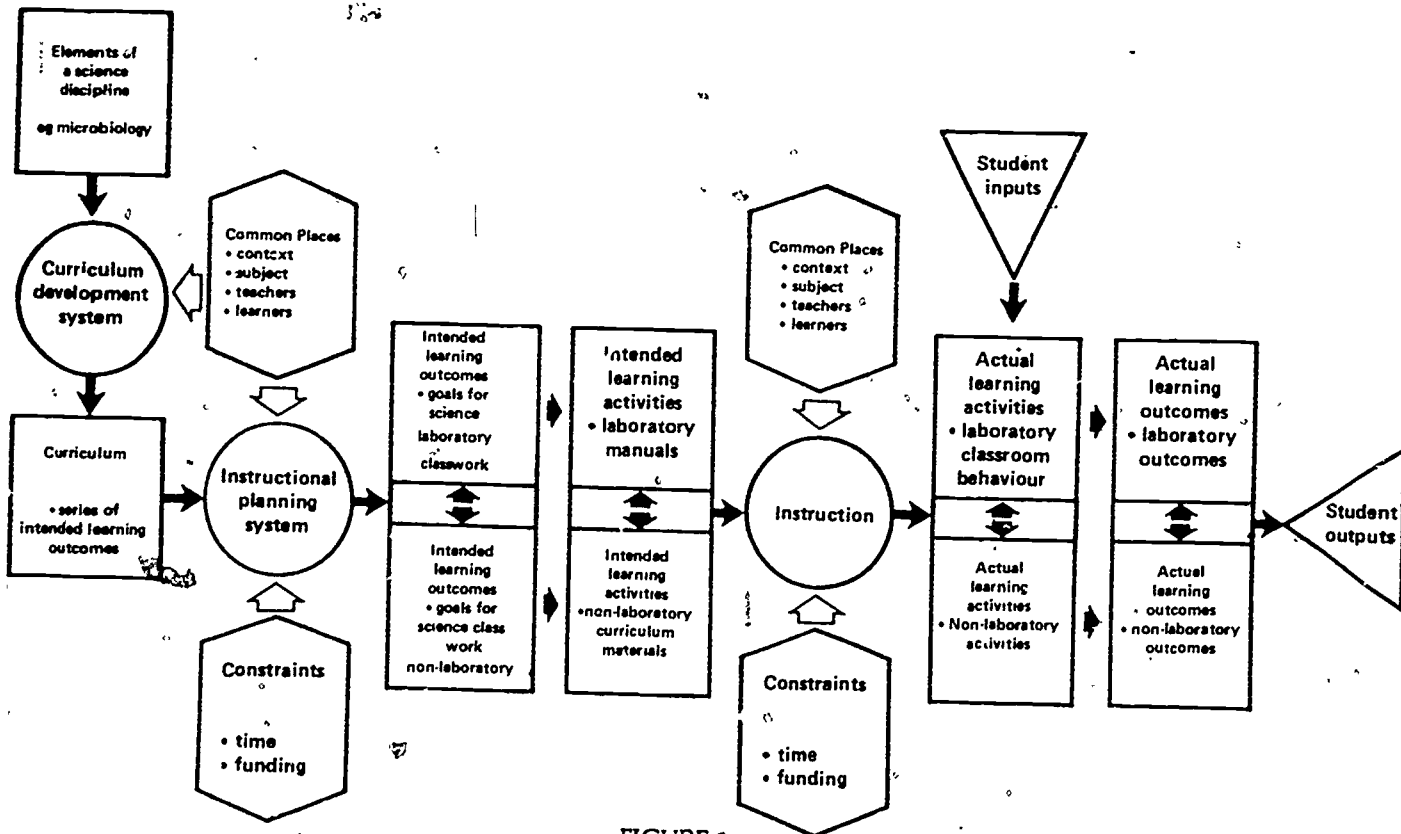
Elements of a science discipline

eg microbiology

Curriculum development system

Common Places
• context
• subject
• teachers
• learners

Curriculum

• series of intended learning outcomes

Instructional planning system

Constraints

• time
• funding

Intended learning outcomes
• goals for science laboratory classwork

Intended learning outcomes
• goals for science class work non-laboratory

Intended learning activities
• laboratory manuals

Intended learning activities
•non-laboratory curriculum materials

Common Places
• context
• subject
• teachers
• learners

Instruction

Constraints

• time
• funding

Student inputs

Actual learning activities
• laboratory classroom behaviour

Actual learning activities
• Non-laboratory activities

Actual learning outcomes
• laboratory outcomes

Actual learning outcomes
• non-laboratory outcomes

Student outputs

FIGURE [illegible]